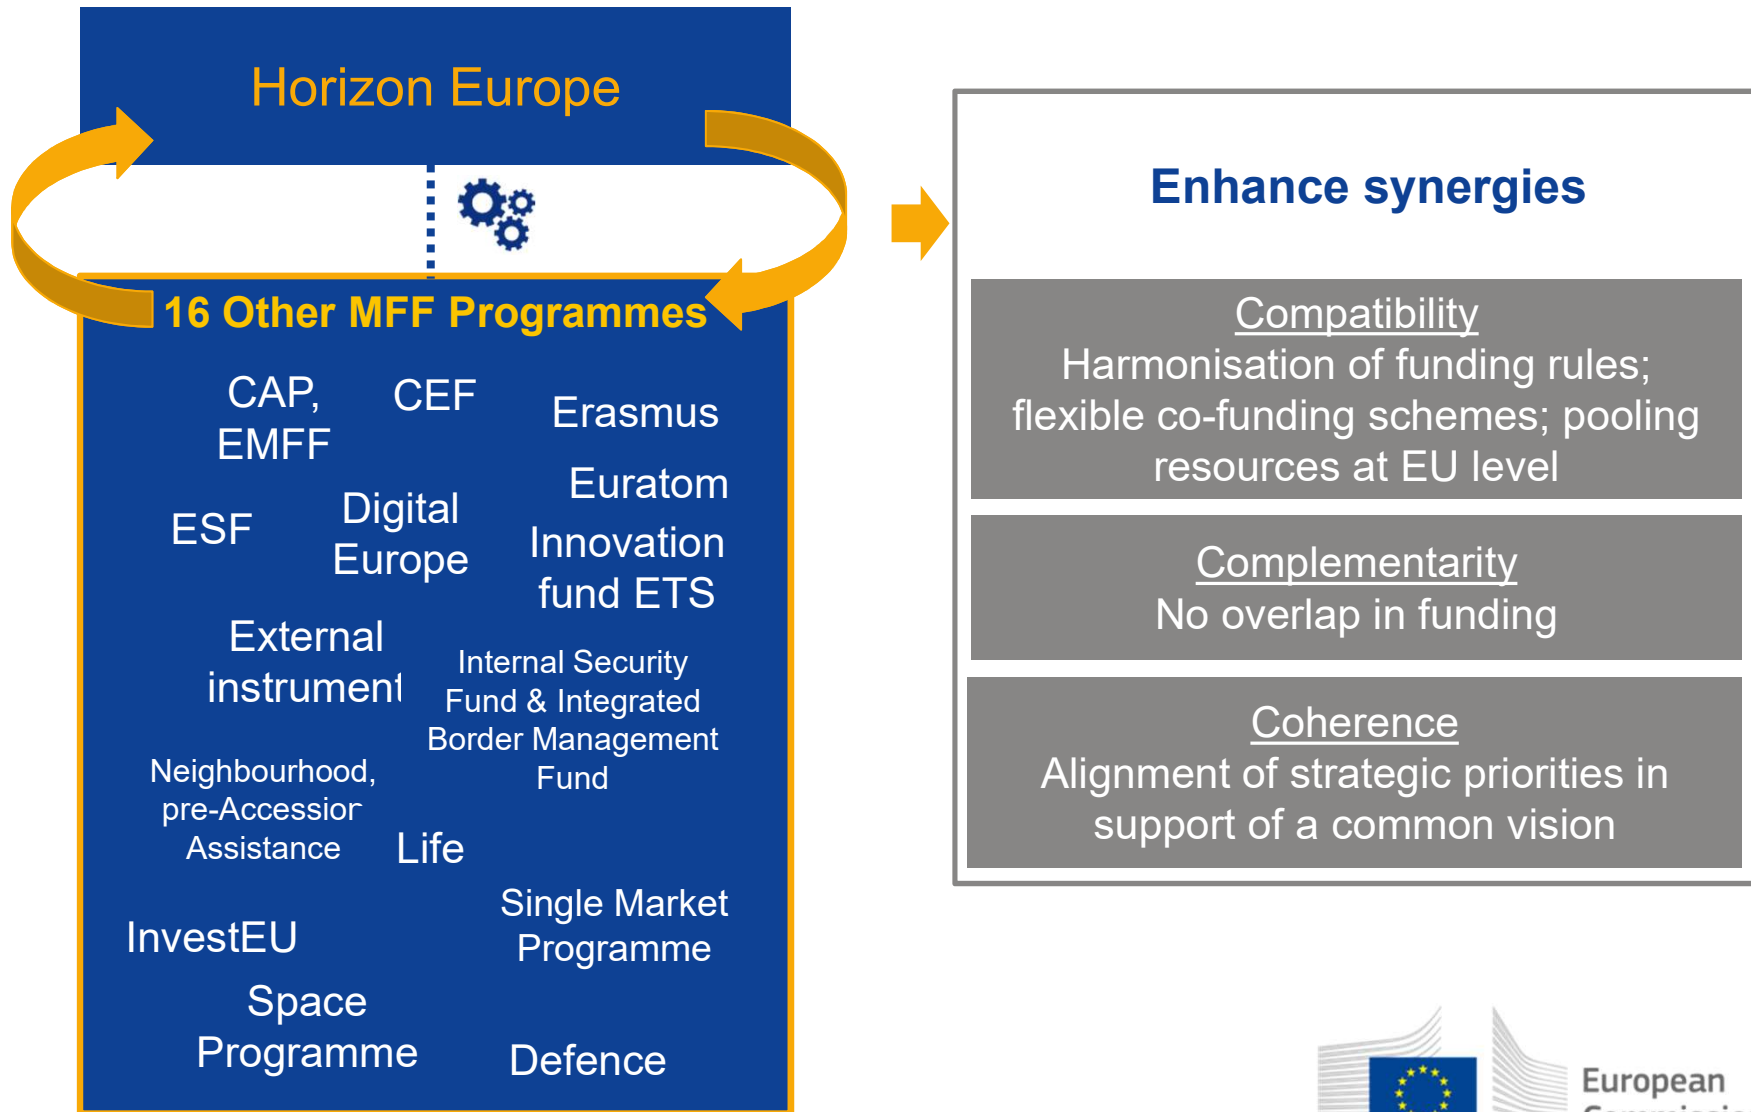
Horizon Europe

16 Other MFF Programmes

CAP, EMFF

CEF

Erasmus

Euratom

ESF

Digital Europe

Innovation fund ETS

External instrument

Internal Security Fund & Integrated Border Management Fund

Neighbourhood, pre-Accession Assistance

Life

Single Market Programme

InvestEU

Space Programme

Defence

Enhance synergies

Compatibility
Harmonisation of funding rules; flexible co-funding schemes; pooling resources at EU level

Complementarity
No overlap in funding

Coherence
Alignment of strategic priorities in support of a common vision

European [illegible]